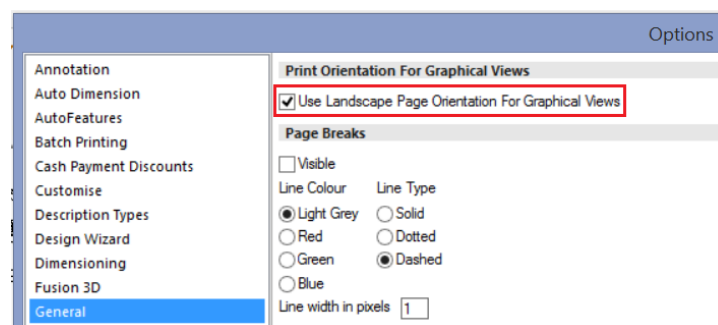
Options

Annotation
Auto Dimension
AutoFeatures
Batch Printing
Cash Payment Discounts
Customise
Description Types
Design Wizard
Dimensioning
Fusion 3D
General

Print Orientation For Graphical Views
Use Landscape Page Orientation For Graphical Views

Page Breaks
Visible
Line Colour
Light Grey
Red
Green
Blue
Line Type
Solid
Dotted
Dashed
Line width in pixels 1